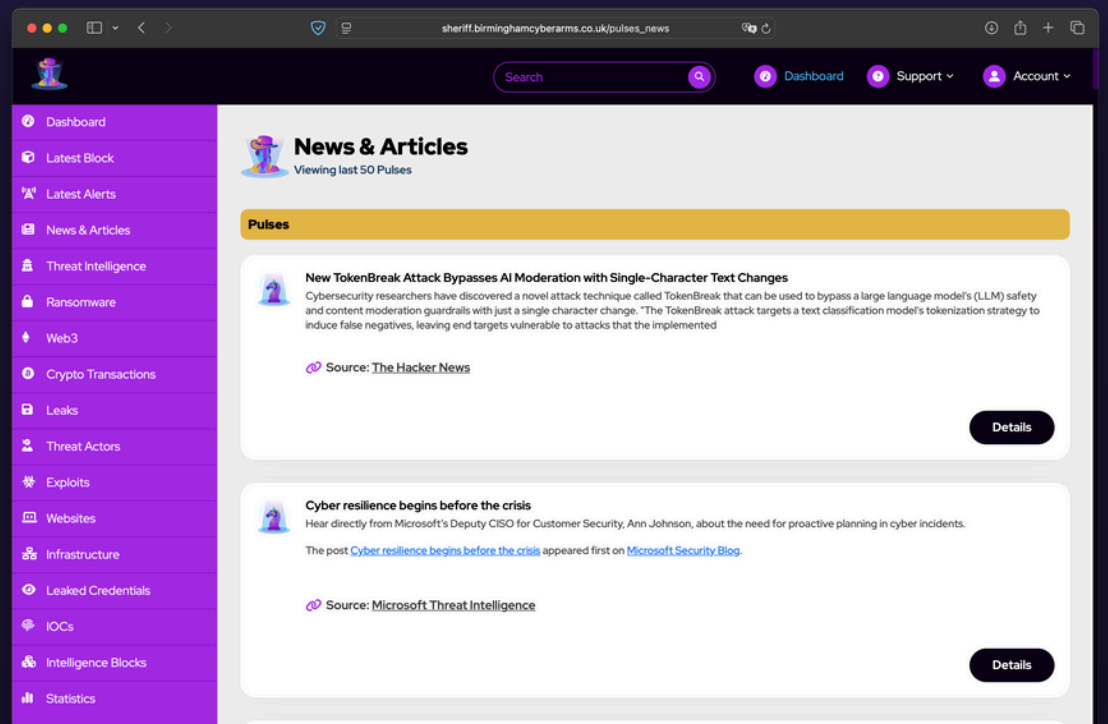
sheriff.birminghamcyberarms.co.uk/pulses_news

Search

Dashboard
Support
Account

Dashboard
Latest Block
Latest Alerts
News & Articles
Threat Intelligence
Ransomware
Web3
Crypto Transactions
Leaks
Threat Actors
Exploits
Websites
Infrastructure
Leaked Credentials
IOCs
Intelligence Blocks
Statistics

News & Articles
Viewing last 50 Pulses

Pulses

New TokenBreak Attack Bypasses AI Moderation with Single-Character Text Changes
Cybersecurity researchers have discovered a novel attack technique called TokenBreak that can be used to bypass a large language model's (LLM) safety and content moderation guardrails with just a single character change. "The TokenBreak attack targets a text classification model's tokenization strategy to induce false negatives, leaving end targets vulnerable to attacks that the implemented

Source: The Hacker News

Details

Cyber resilience begins before the crisis
Hear directly from Microsoft's Deputy CISO for Customer Security, Ann Johnson, about the need for proactive planning in cyber incidents.

The post Cyber resilience begins before the crisis appeared first on Microsoft Security Blog.

Source: Microsoft Threat Intelligence

Details